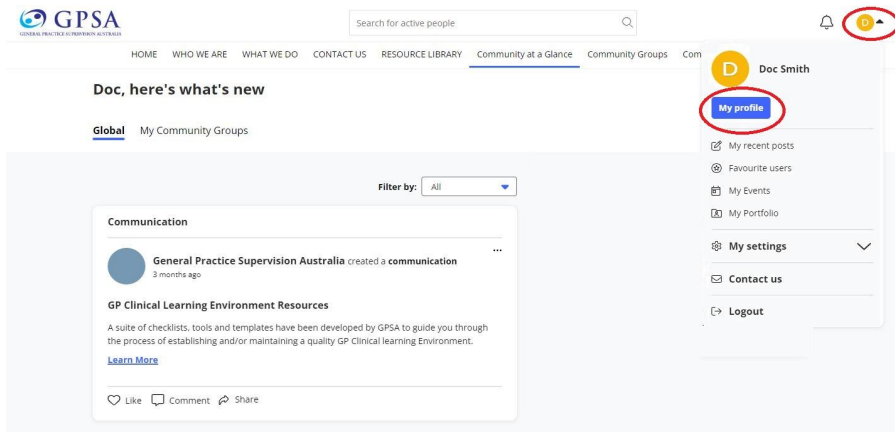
GPSA
GENERAL PRACTICE SUPERVISION AUSTRALIA

Search for active people

D

HOME WHO WE ARE WHAT WE DO CONTACT US RESOURCE LIBRARY Community at a Glance Community Groups Com

Doc, here's what's new

Global My Community Groups

Filter by: All

Communication

General Practice Supervision Australia created a communication
3 months ago

...

GP Clinical Learning Environment Resources

A suite of checklists, tools and templates have been developed by GPSA to guide you through the process of establishing and/or maintaining a quality GP Clinical learning Environment.

Learn More

Like Comment Share

D Doc Smith

My profile

My recent posts
Favourite users
My Events
My Portfolio
My settings
Contact us
Logout